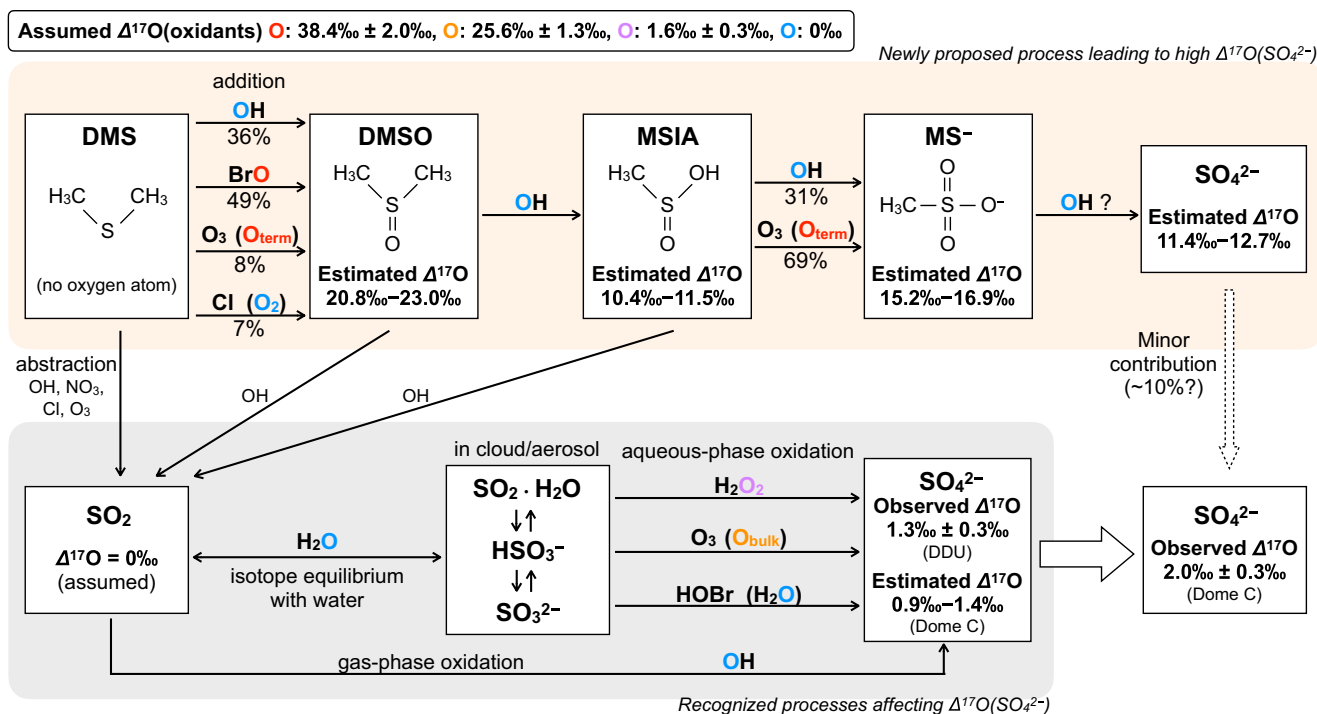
Assumed $\Delta^{17}$O(oxidants) O: 38.4‰ ± 2.0‰, O: 25.6‰ ± 1.3‰, O: 1.6‰ ± 0.3‰, O: 0‰

Newly proposed process leading to high $\Delta^{17}O(SO_4^{2-})$

DMS

$H_3C$ $CH_3$ S

(no oxygen atom)

addition

OH 36%

BrO 49%

$O_3$ ($O_{term}$) 8%

Cl ($O_2$) 7%

DMSO

$H_3C$ $CH_3$ S O

Estimated $\Delta^{17}$O 20.8‰–23.0‰

OH

MSIA

$H_3C$ OH S O

Estimated $\Delta^{17}$O 10.4‰–11.5‰

OH 31%

$O_3$ ($O_{term}$) 69%

MS⁻

O $H_3C$ — S — O⁻ O

Estimated $\Delta^{17}$O 15.2‰–16.9‰

OH ?

$SO_4^{2-}$

Estimated $\Delta^{17}$O 11.4‰–12.7‰

Minor contribution (~10%?)

abstraction OH, $NO_3$, Cl, $O_3$

OH

OH

$SO_2$

$\Delta^{17}$O = 0‰ (assumed)

$H_2O$

isotope equilibrium with water

in cloud/aerosol

$SO_2 \cdot H_2O$

$HSO_3^-$

$SO_3^{2-}$

aqueous-phase oxidation

$H_2O_2$

$O_3$ ($O_{bulk}$)

HOBr ($H_2O$)

$SO_4^{2-}$

Observed $\Delta^{17}$O 1.3‰ ± 0.3‰ (DDU)

Estimated $\Delta^{17}$O 0.9‰–1.4‰ (Dome C)

$SO_4^{2-}$

Observed $\Delta^{17}$O 2.0‰ ± 0.3‰ (Dome C)

gas-phase oxidation

OH

Recognized processes affecting $\Delta^{17}O(SO_4^{2-})$